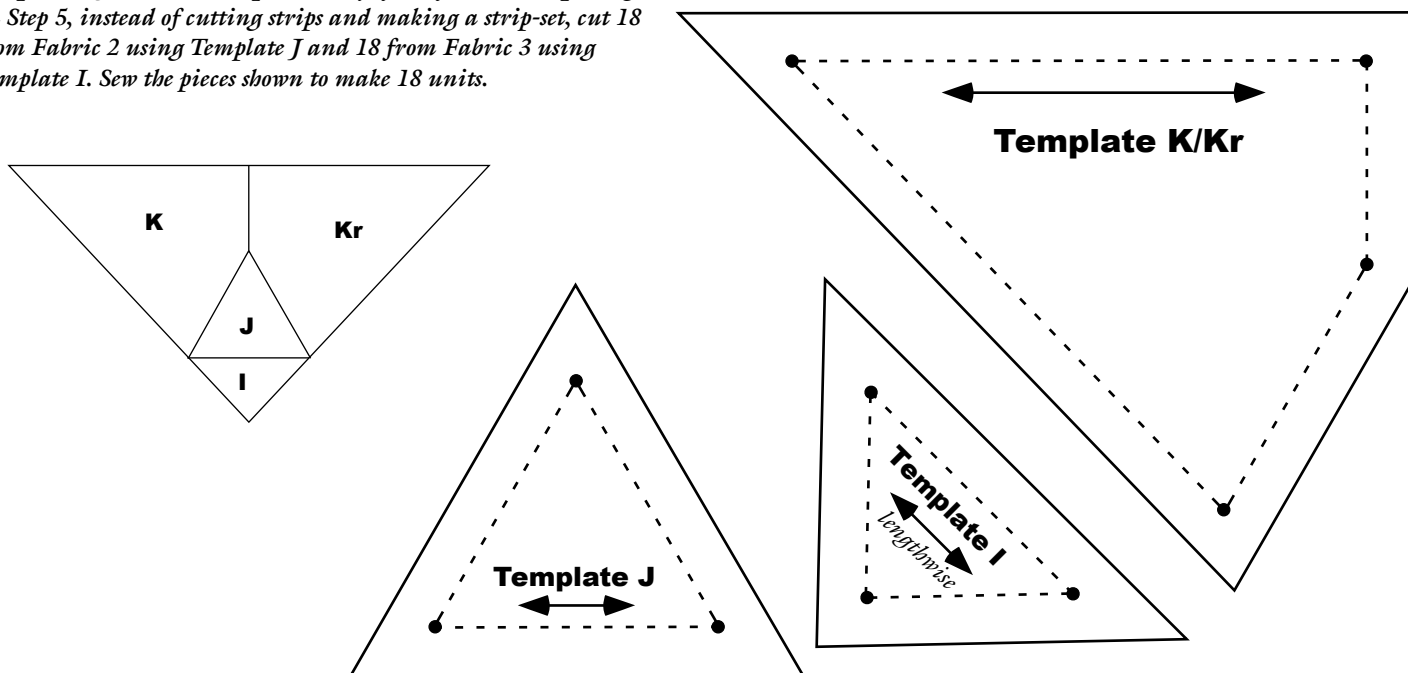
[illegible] Step 5, instead of cutting strips and making a strip-set, cut 18 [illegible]om Fabric 2 using Template J and 18 from Fabric 3 using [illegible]mplate I. Sew the pieces shown to make 18 units.

K

Kr

J

I

Template K/Kr

Template J

Template I

lengthwise